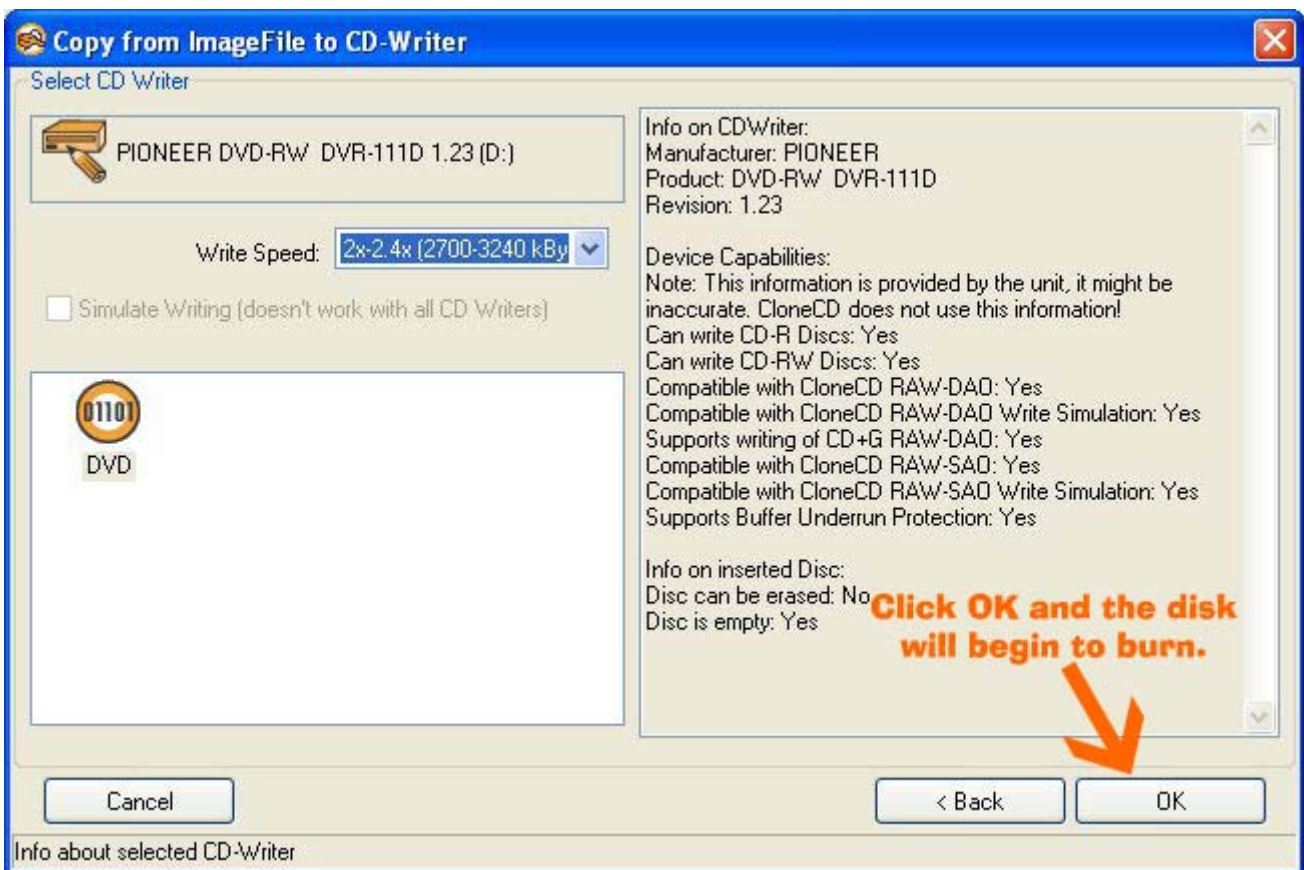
Copy from ImageFile to CD-Writer

Select CD Writer

PIONEER DVD-RW DVR-111D 1.23 (D:)

Write Speed: 2x-2.4x (2700-3240 kBy

Simulate Writing (doesn't work with all CD Writers)

01101

DVD

Info on CDWriter:
Manufacturer: PIONEER
Product: DVD-RW DVR-111D
Revision: 1.23

Device Capabilities:
Note: This information is provided by the unit, it might be inaccurate. CloneCD does not use this information!
Can write CD-R Discs: Yes
Can write CD-RW Discs: Yes
Compatible with CloneCD RAW-DAO: Yes
Compatible with CloneCD RAW-DAO Write Simulation: Yes
Supports writing of CD+G RAW-DAO: Yes
Compatible with CloneCD RAW-SAO: Yes
Compatible with CloneCD RAW-SAO Write Simulation: Yes
Supports Buffer Underrun Protection: Yes

Info on inserted Disc:
Disc can be erased: No
Disc is empty: Yes

Click OK and the disk will begin to burn.

Cancel

< Back

OK

Info about selected CD-Writer